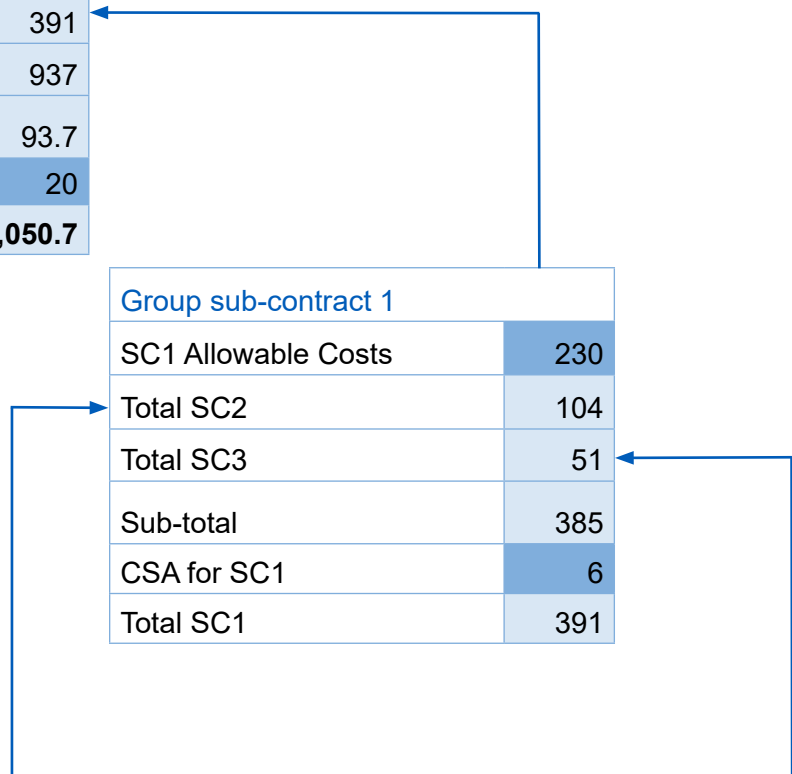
| 391 |
|---|
| 937 |
| 93.7 |
| 20 |
| ,050.7 |

| Group sub-contract 1 | |
|---|---|
| SC1 Allowable Costs | 230 |
| Total SC2 | 104 |
| Total SC3 | 51 |
| Sub-total | 385 |
| CSA for SC1 | 6 |
| Total SC1 | 391 |